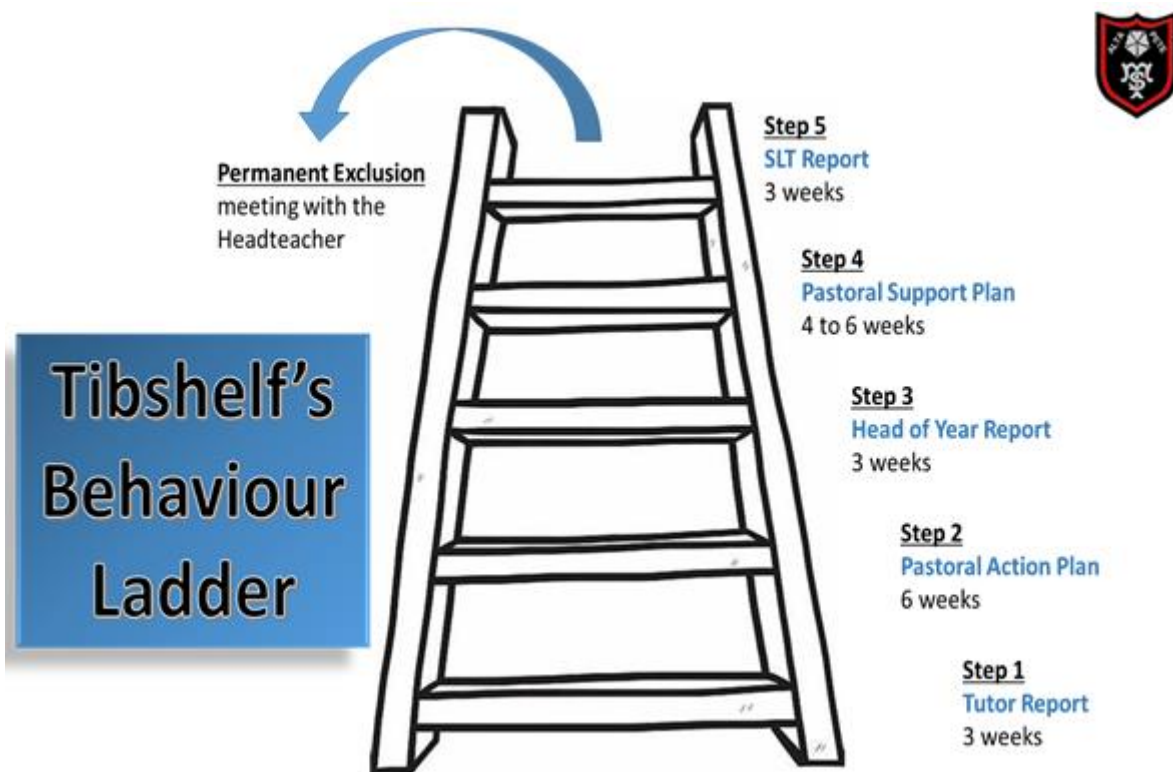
Permanent Exclusion
meeting with the Headteacher

Tibshelf's Behaviour Ladder

Step 5
SLT Report
3 weeks

Step 4
Pastoral Support Plan
4 to 6 weeks

Step 3
Head of Year Report
3 weeks

Step 2
Pastoral Action Plan
6 weeks

Step 1
Tutor Report
3 weeks